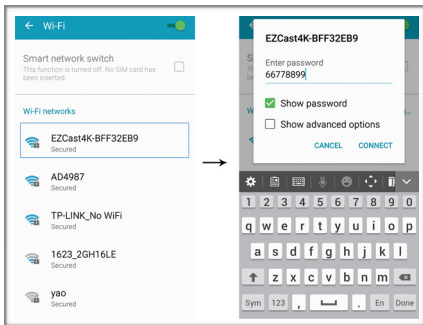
← Wi-Fi

Smart network switch
This function is turned off. No SIM card has been inserted.

Wi-Fi networks

EZCast4K-BFF32EB9
Secured

AD4987
Secured

TP-LINK_No WiFi
Secured

1623_2GH16LE
Secured

yao
Secured

EZCast4K-BFF32EB9

Enter password
66778899

Show password

Show advanced options

CANCEL CONNECT

1 2 3 4 5 6 7 8 9 0
q w e r t y u i o p
a s d f g h j k l
z x c v b n m
Sym 123 , . En Done